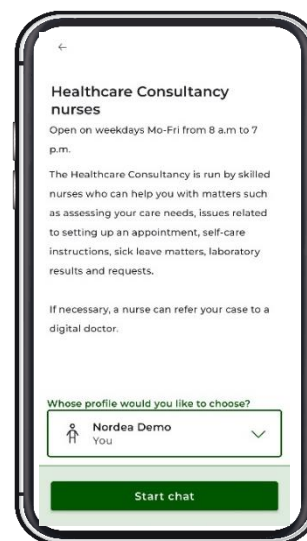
←

Healthcare Consultancy nurses

Open on weekdays Mo-Fri from 8 a.m to 7 p.m.

The Healthcare Consultancy is run by skilled nurses who can help you with matters such as assessing your care needs, issues related to setting up an appointment, self-care instructions, sick leave matters, laboratory results and requests.

If necessary, a nurse can refer your case to a digital doctor.

Whose profile would you like to choose?

Nordea Demo
You

Start chat